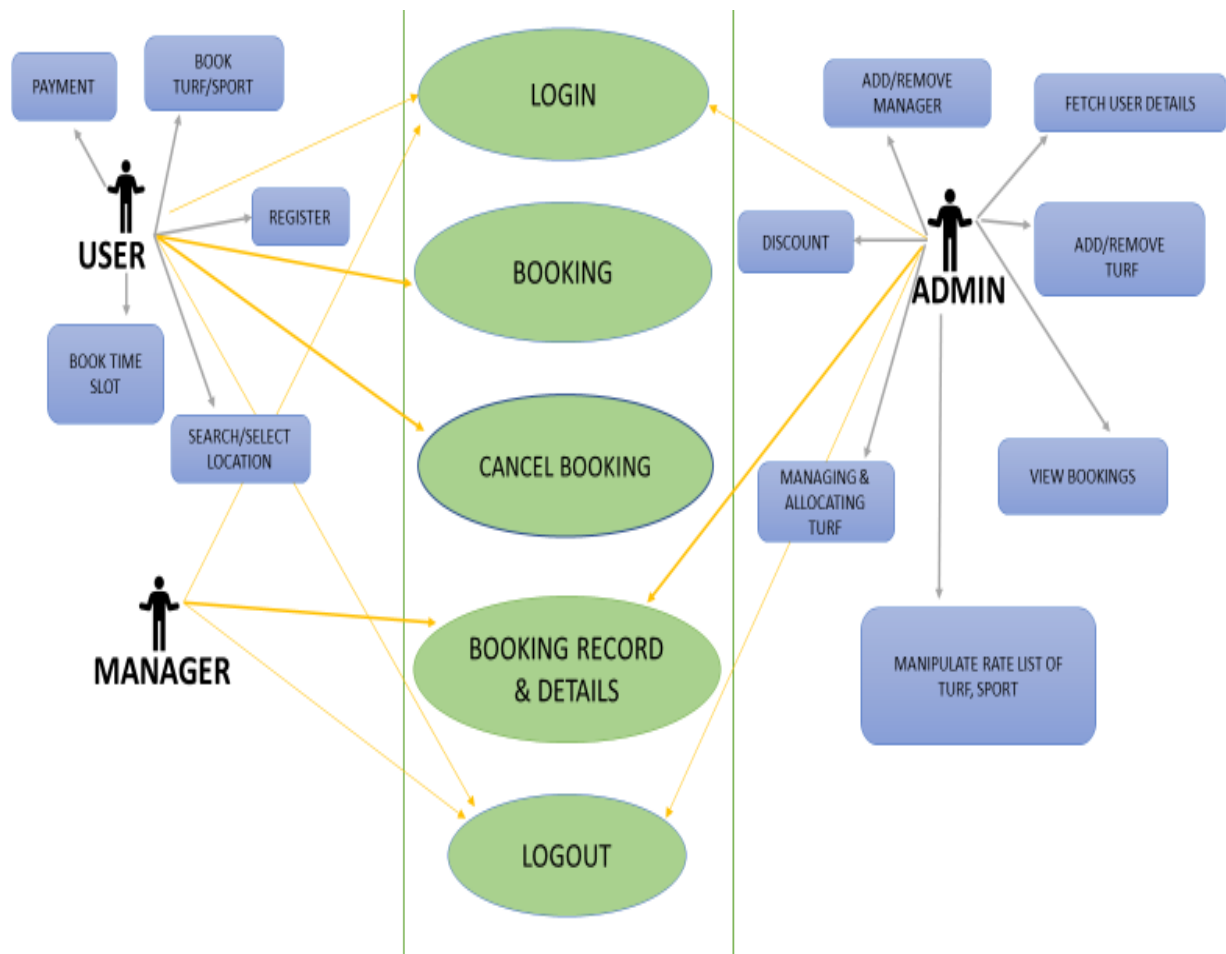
PAYMENT

BOOK TURF/SPORT

USER

REGISTER

BOOK TIME SLOT

SEARCH/SELECT LOCATION

MANAGER

LOGIN

BOOKING

CANCEL BOOKING

BOOKING RECORD & DETAILS

LOGOUT

ADD/REMOVE MANAGER

FETCH USER DETAILS

DISCOUNT

ADMIN

ADD/REMOVE TURF

MANAGING & ALLOCATING TURF

VIEW BOOKINGS

MANIPULATE RATE LIST OF TURF, SPORT